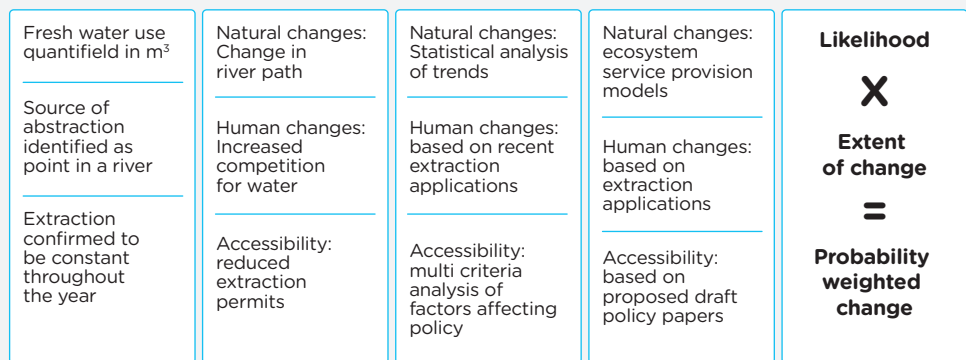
Fresh water use quantifield in $m^3$

Source of abstraction identified as point in a river

Extraction confirmed to be constant throughout the year

Natural changes: Change in river path

Human changes: Increased competition for water

Accessibility: reduced extraction permits

Natural changes: Statistical analysis of trends

Human changes: based on recent extraction applications

Accessibility: multi criteria analysis of factors affecting policy

Natural changes: ecosystem service provision models

Human changes: based on extraction applications

Accessibility: based on proposed draft policy papers

Likelihood

X

Extent of change

=

Probability weighted change